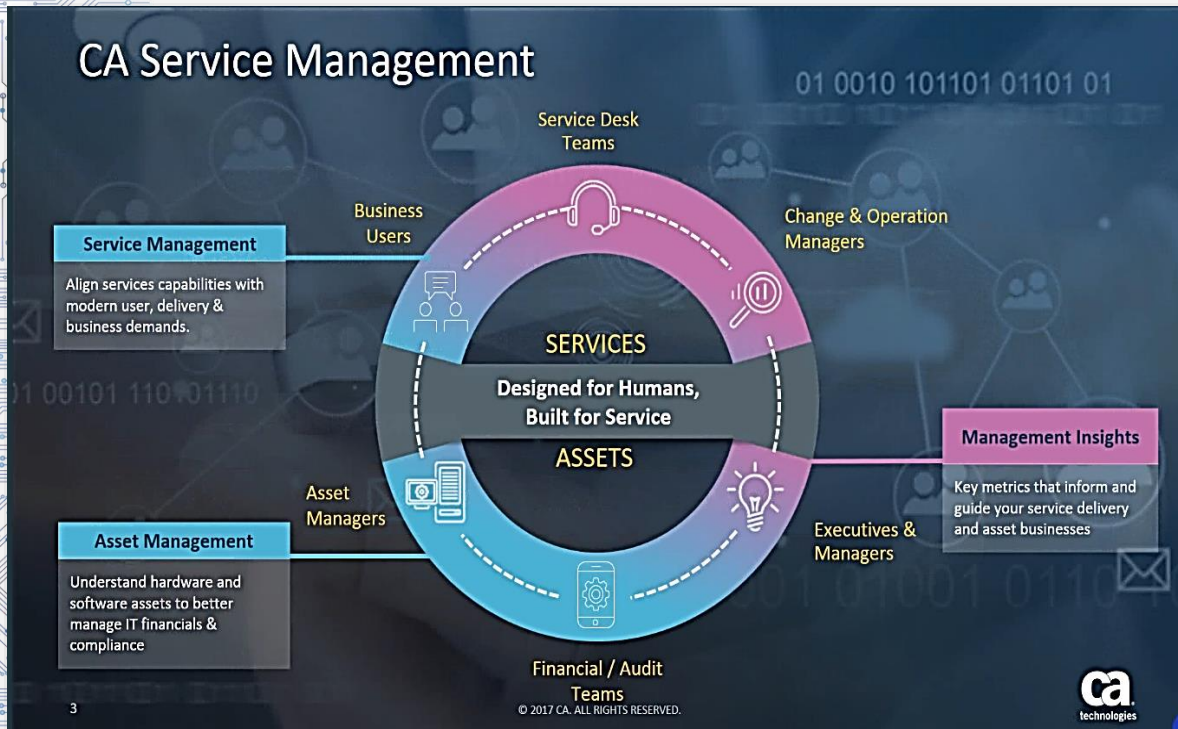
CA Service Management

01 0010 101101 01101 01

Service Desk Teams

Business Users

Change & Operation Managers

Service Management

Align services capabilities with modern user, delivery & business demands.

SERVICES

Designed for Humans, Built for Service

ASSETS

01 00101 110 01110

Management Insights

Key metrics that inform and guide your service delivery and asset businesses

Asset Managers

Executives & Managers

Asset Management

Understand hardware and software assets to better manage IT financials & compliance

01 01001 0110

Financial / Audit Teams

3

© 2017 CA. ALL RIGHTS RESERVED.

ca technologies